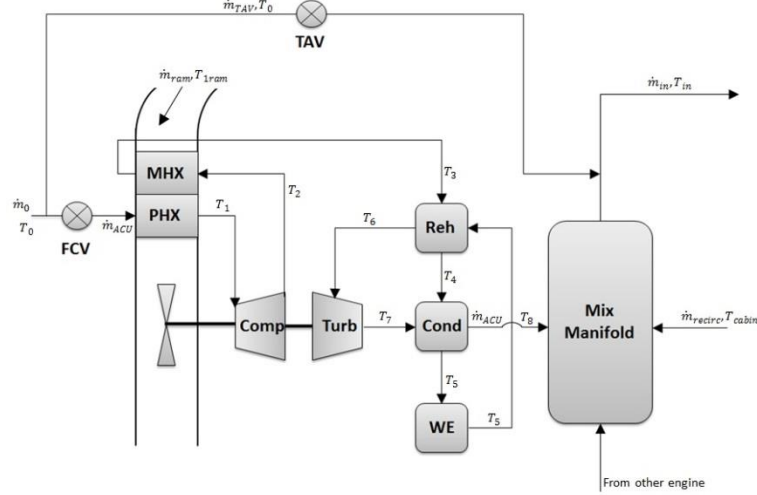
$\dot{m}_{TAV}, T_0$

TAV

$\dot{m}_{ram}, T_{1ram}$

$\dot{m}_{in}, T_{in}$

MHX

$T_2$

$T_3$

$\dot{m}_0$

$T_0$

PHX

$T_1$

$\dot{m}_{ACU}$

FCV

$T_6$

Reh

$T_4$

Comp

Turb

$T_7$

Cond

$\dot{m}_{ACU}$

$T_8$

Mix Manifold

$\dot{m}_{recirc}, T_{cabin}$

$T_5$

WE

$T_5$

From other engine